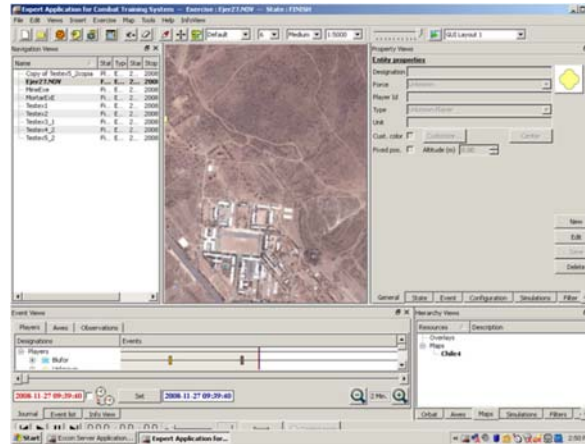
Expert Application for Combat Training Systems -- Exercise : Ejer27.NOV -- State : FINISH

File Edit Views Insert Exercise Map Tools Help InfoView

Default Medium 1:5000 GUI Layout 1

Navigation Views

| Name | Stat | Typ | Star | Stop |
|---|---|---|---|---|
| Copy of Testev5_2copia | Pl... | E... | Z... | 2008 |
| Ejer27.NOV | F... | E... | Z... | 2008 |
| MinaEjve | Pl... | E... | Z... | 2008 |
| MischaEidE | Pl... | E... | Z... | 2008 |
| Testev1 | Pl... | E... | Z... | 2008 |
| Testev2 | Pl... | E... | Z... | 2008 |
| Testev3_1 | Pl... | E... | Z... | 2008 |
| Testev4_2 | Pl... | E... | Z... | 2008 |
| Testev5_2 | Pl... | E... | Z... | 2008 |

Property Views

Entity properties

Designation

Force Unknown

Player Id

Type Unknown Player

Unit

Cust. color Customize... Center

Fixed pos. Altitude (m) 0.00

New

Edit

Save

Delete

General State Event Configuration Simulations Filter

Event Views

Players Areas Observations

Designations Events

Players

Blufor

Unknown

2008-11-27 09:39:40 Set 2008-11-27 09:39:40

2 Min.

Journal Event list Info View

Hierarchy Views

Resources Description

Overlays

Maps

Chile4

Orbat Areas Maps Simulations Filters

Start Exxon Server Application... Expert Application for...